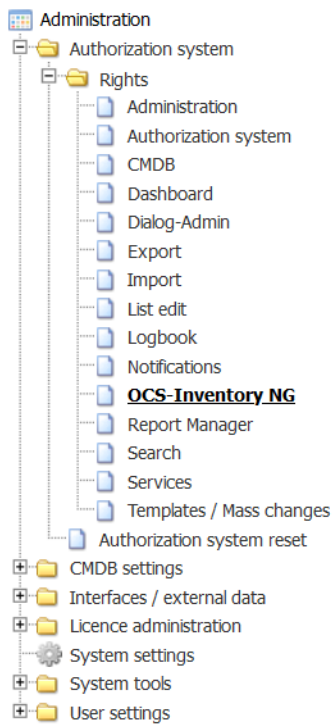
Administration
Authorization system
Rights
Administration
Authorization system
CMDB
Dashboard
Dialog-Admin
Export
Import
List edit
Logbook
Notifications
**OCS-Inventory NG**
Report Manager
Search
Services
Templates / Mass changes
Authorization system reset
CMDB settings
Interfaces / external data
Licence administration
System settings
System tools
User settings